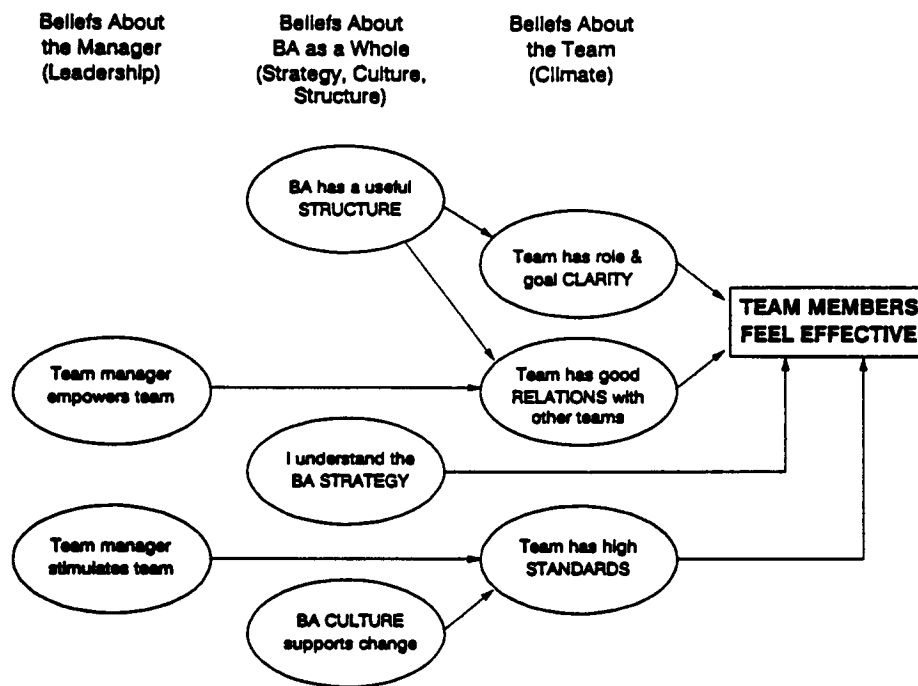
Beliefs About the Manager (Leadership)

Beliefs About BA as a Whole (Strategy, Culture, Structure)

Beliefs About the Team (Climate)

BA has a useful STRUCTURE

Team has role & goal CLARITY

TEAM MEMBERS FEEL EFFECTIVE

Team manager empowers team

Team has good RELATIONS with other teams

I understand the BA STRATEGY

Team manager stimulates team

Team has high STANDARDS

BA CULTURE supports change